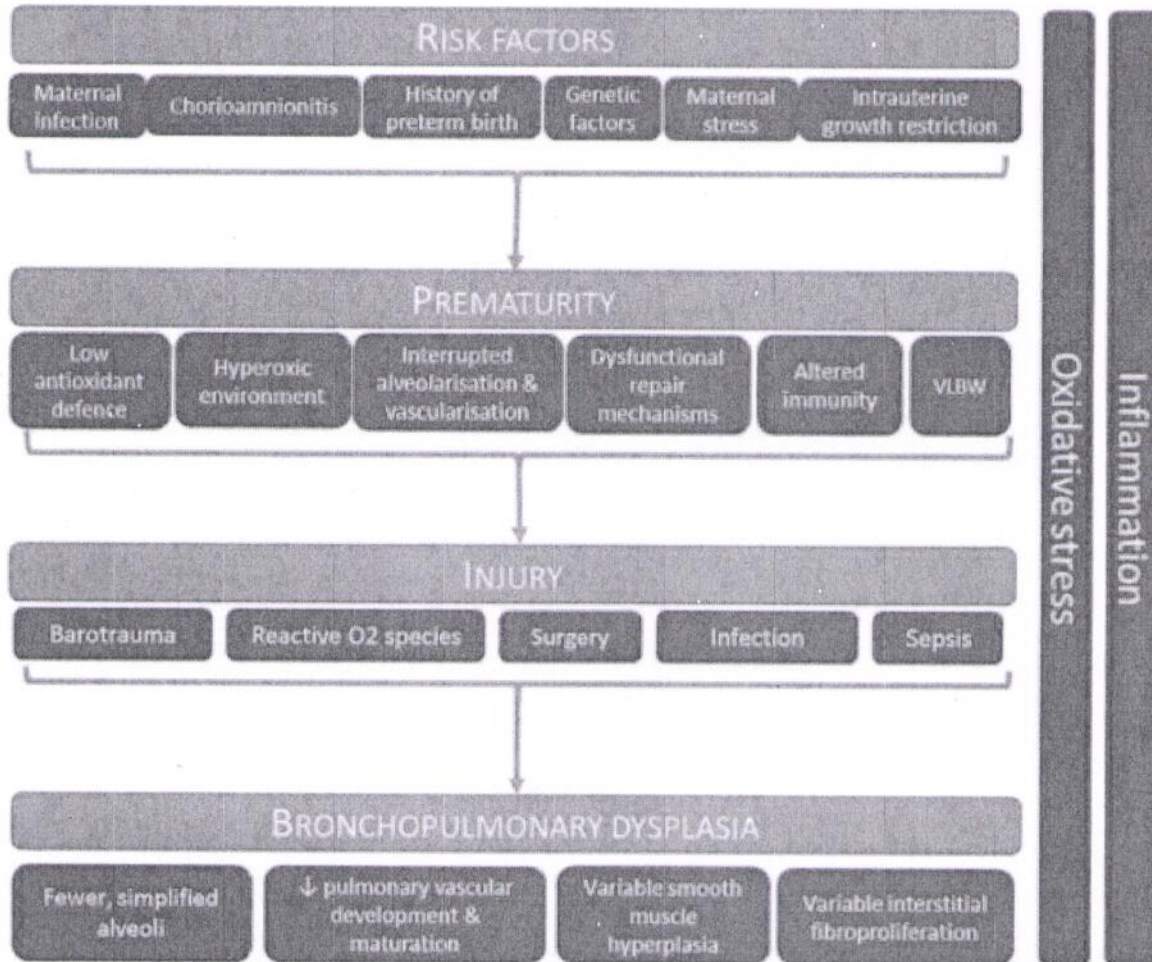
RISK FACTORS

Maternal infection

Chorioamnionitis

History of preterm birth

Genetic factors

Maternal stress

Intrauterine growth restriction

PREMATURITY

Low antioxidant defence

Hyperoxic environment

Interrupted alveolarisation & vascularisation

Dysfunctional repair mechanisms

Altered immunity

VLBW

INJURY

Barotrauma

Reactive O2 species

Surgery

Infection

Sepsis

BRONCHOPULMONARY DYSPLASIA

Fewer, simplified alveoli

↓ pulmonary vascular development & maturation

Variable smooth muscle hyperplasia

Variable interstitial fibroproliferation

Oxidative stress

Inflammation